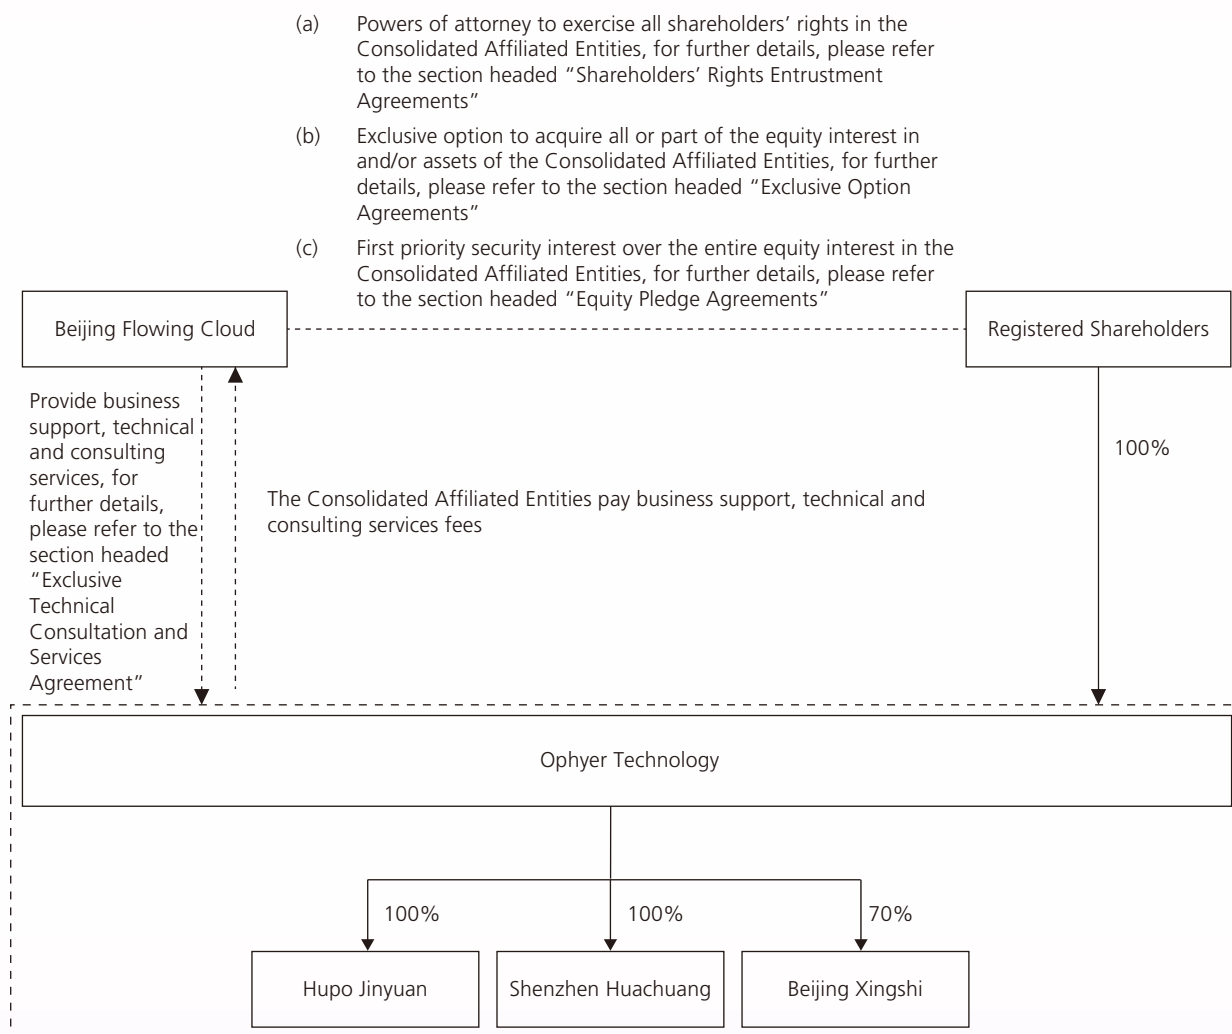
(a) Powers of attorney to exercise all shareholders' rights in the Consolidated Affiliated Entities, for further details, please refer to the section headed "Shareholders' Rights Entrustment Agreements"

(b) Exclusive option to acquire all or part of the equity interest in and/or assets of the Consolidated Affiliated Entities, for further details, please refer to the section headed "Exclusive Option Agreements"

(c) First priority security interest over the entire equity interest in the Consolidated Affiliated Entities, for further details, please refer to the section headed "Equity Pledge Agreements"

Beijing Flowing Cloud

Registered Shareholders

Provide business support, technical and consulting services, for further details, please refer to the section headed "Exclusive Technical Consultation and Services Agreement"

The Consolidated Affiliated Entities pay business support, technical and consulting services fees

100%

Ophyer Technology

100%

100%

70%

Hupo Jinyuan

Shenzhen Huachuang

Beijing Xingshi